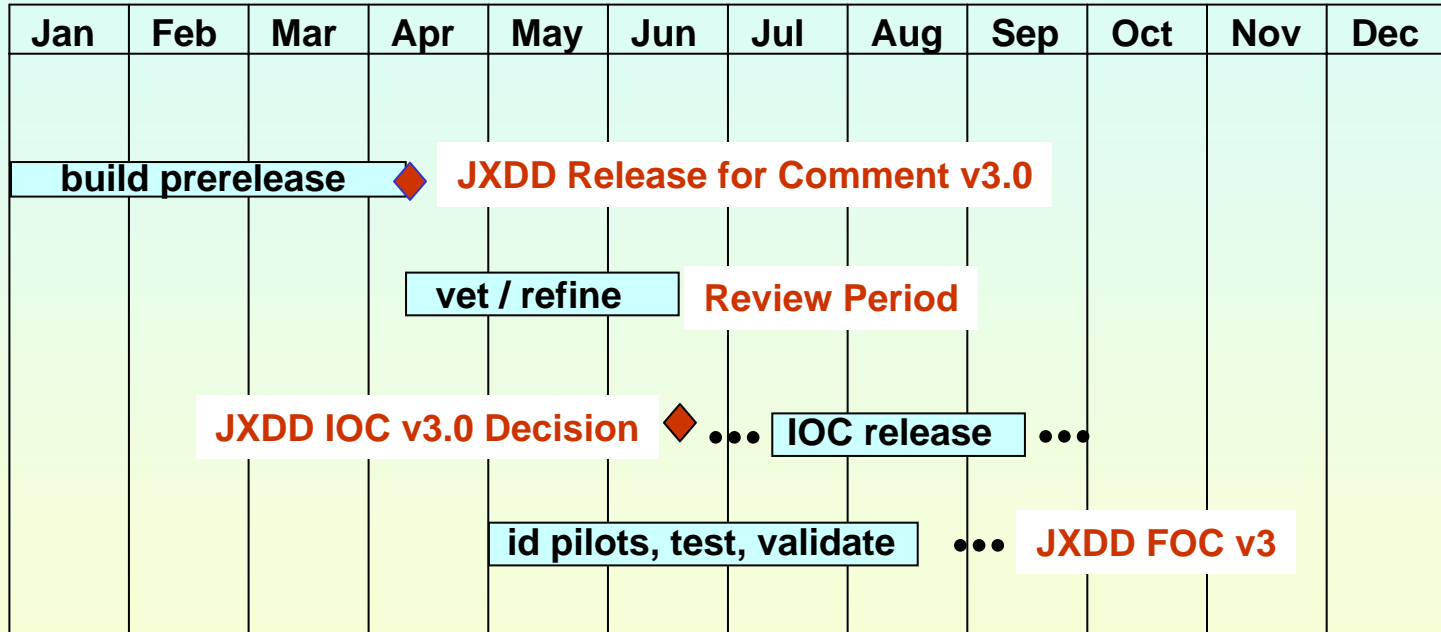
| Jan | Feb | Mar | Apr | May | Jun | Jul | Aug | Sep | Oct | Nov | Dec |
|---|---|---|---|---|---|---|---|---|---|---|---|

build prerelease

JXDD Release for Comment v3.0

vet / refine

Review Period

JXDD IOC v3.0 Decision

••• IOC release •••

id pilots, test, validate

••• JXDD FOC v3